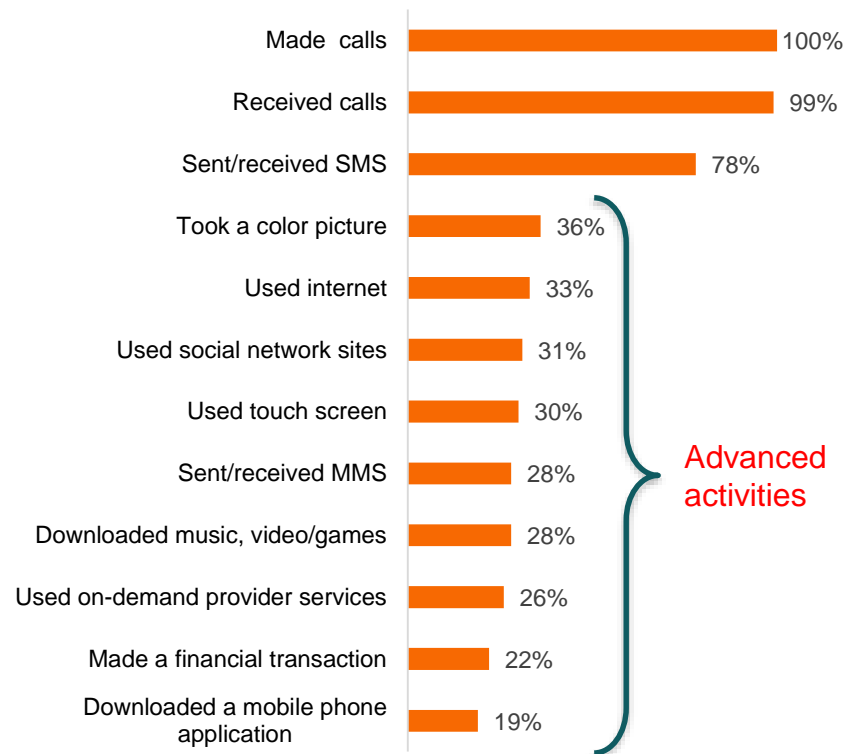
| Activity | Percentage |
|---|---|
| Made calls | 100% |
| Received calls | 99% |
| Sent/received SMS | 78% |
| Took a color picture | 36% |
| Used internet | 33% |
| Used social network sites | 31% |
| Used touch screen | 30% |
| Sent/received MMS | 28% |
| Downloaded music, video/games | 28% |
| Used on-demand provider services | 26% |
| Made a financial transaction | 22% |
| Downloaded a mobile phone application | 19% |

Advanced activities